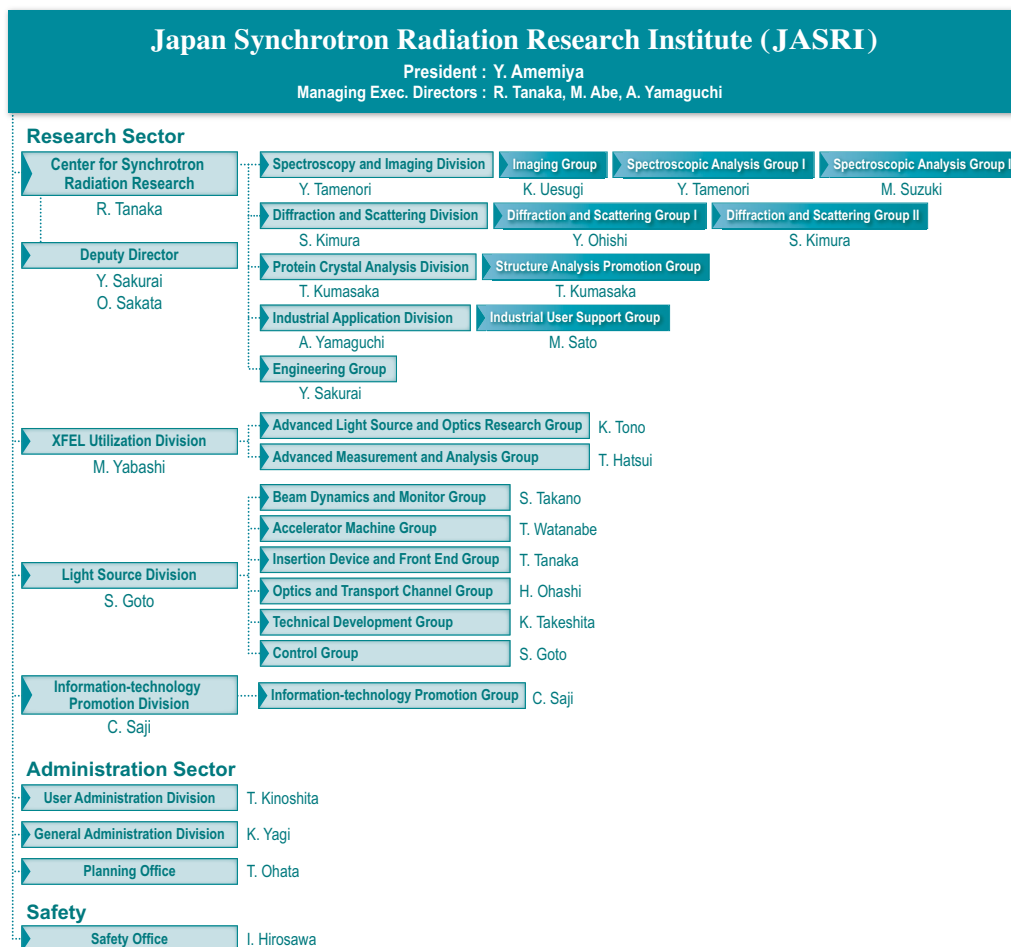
Japan Synchrotron Radiation Research Institute (JASRI)
President : Y. Amemiya
Managing Exec. Directors : R. Tanaka, M. Abe, A. Yamaguchi

Research Sector

Center for Synchrotron Radiation Research
R. Tanaka

Deputy Director
Y. Sakurai
O. Sakata

Spectroscopy and Imaging Division
Y. Tamenori
Imaging Group
K. Uesugi
Spectroscopic Analysis Group I
Y. Tamenori
Spectroscopic Analysis Group I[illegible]
M. Suzuki

Diffraction and Scattering Division
S. Kimura
Diffraction and Scattering Group I
Y. Ohishi
Diffraction and Scattering Group II
S. Kimura

Protein Crystal Analysis Division
T. Kumasaka
Structure Analysis Promotion Group
T. Kumasaka

Industrial Application Division
A. Yamaguchi
Industrial User Support Group
M. Sato

Engineering Group
Y. Sakurai

XFEL Utilization Division
M. Yabashi
Advanced Light Source and Optics Research Group K. Tono
Advanced Measurement and Analysis Group T. Hatsui

Light Source Division
S. Goto
Beam Dynamics and Monitor Group S. Takano
Accelerator Machine Group T. Watanabe
Insertion Device and Front End Group T. Tanaka
Optics and Transport Channel Group H. Ohashi
Technical Development Group K. Takeshita
Control Group S. Goto

Information-technology Promotion Division
C. Saji
Information-technology Promotion Group C. Saji

Administration Sector
User Administration Division T. Kinoshita
General Administration Division K. Yagi
Planning Office T. Ohata

Safety
Safety Office I. Hirosawa